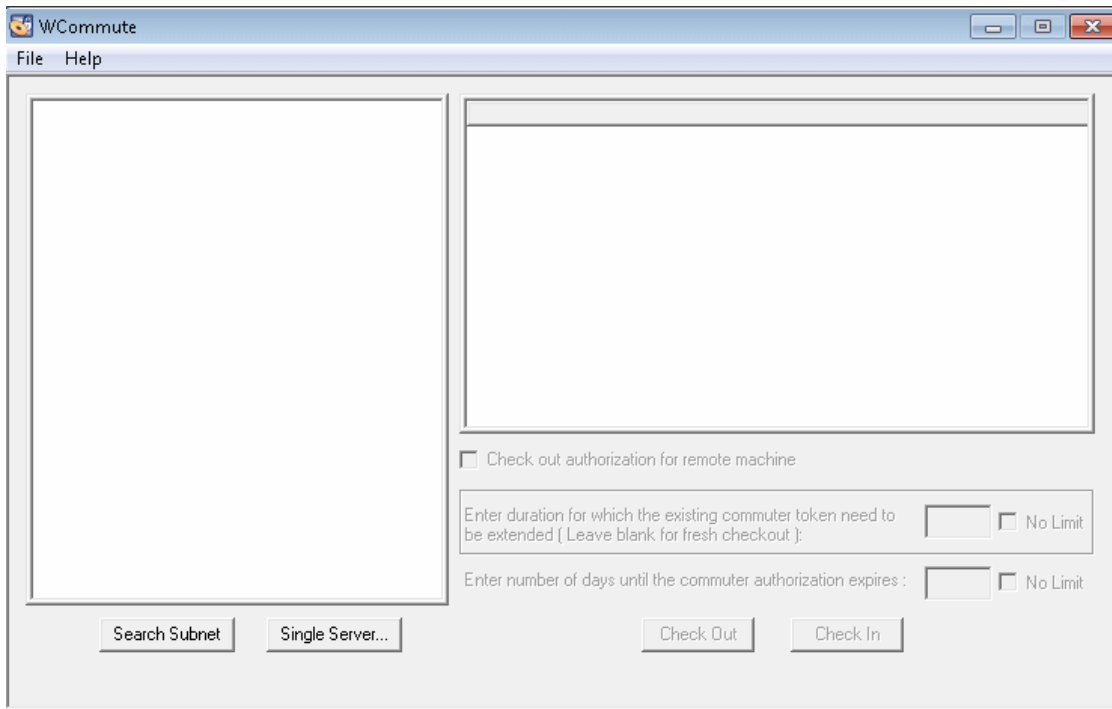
WCommute

File Help

Check out authorization for remote machine

Enter duration for which the existing commuter token need to be extended ( Leave blank for fresh checkout ):

No Limit

Enter number of days until the commuter authorization expires :

No Limit

Search Subnet

Single Server...

Check Out

Check In